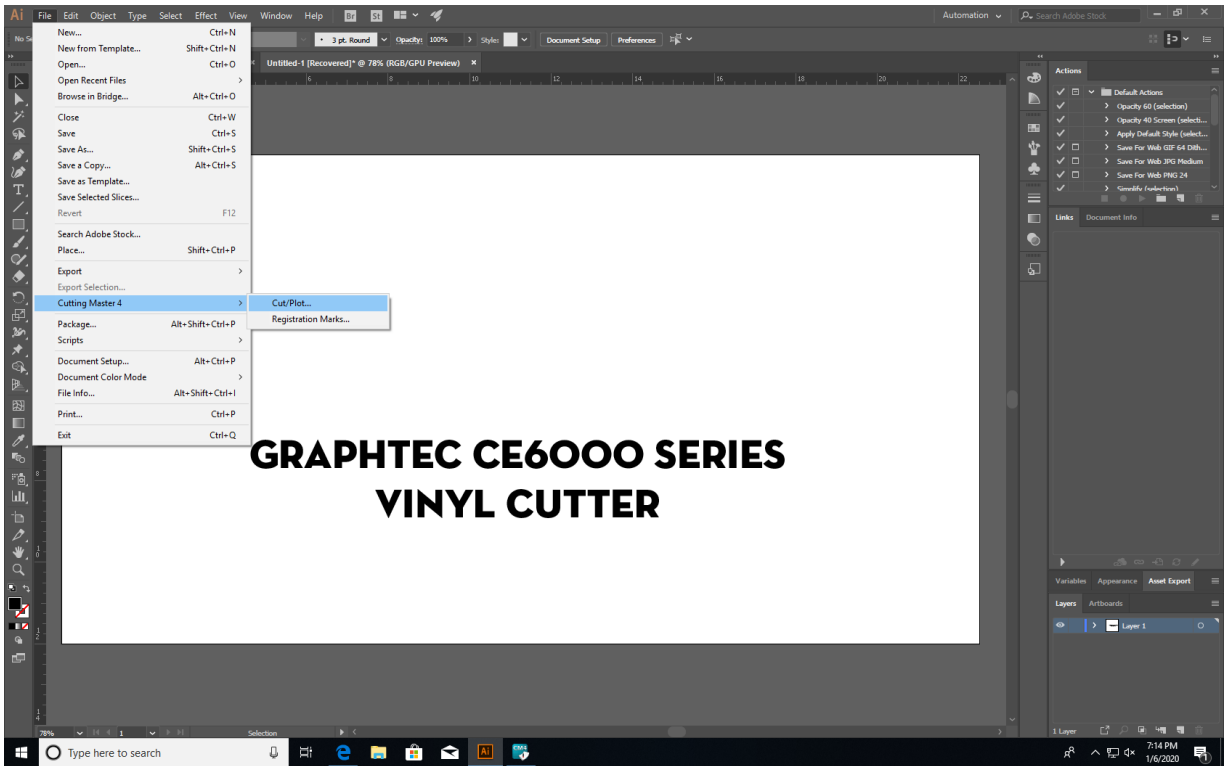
Ai File Edit Object Type Select Effect View Window Help Br St

Automation Search Adobe Stock

No Se 3 pt. Round Opacity: 100% Style: Document Setup Preferences

New... Ctrl+N
New from Template... Shift+Ctrl+N
Open... Ctrl+O
Open Recent Files
Browse in Bridge... Alt+Ctrl+O
Close Ctrl+W
Save Ctrl+S
Save As... Shift+Ctrl+S
Save a Copy... Alt+Ctrl+S
Save as Template...
Save Selected Slices...
Revert F12
Search Adobe Stock...
Place... Shift+Ctrl+P
Export
Export Selection...
Cutting Master 4
Package... Alt+Shift+Ctrl+P
Scripts
Document Setup... Alt+Ctrl+P
Document Color Mode
File Info... Alt+Shift+Ctrl+I
Print... Ctrl+P
Exit Ctrl+Q

Cut/Plot...
Registration Marks...

Untitled-1 [Recovered]* @ 78% (RGB/GPU Preview)

GRAPHTEC CE6000 SERIES
VINYL CUTTER

Actions
Default Actions
Opacity 60 (selection)
Opacity 40 Screen (selecti...
Apply Default Style (select...
Save For Web GIF 64 Dith...
Save For Web JPG Medium
Save For Web PNG 24
Simplify (selection)

Links Document Info

Variables Appearance Asset Export

Layers Artboards

Layer 1

1 Layer

78% 1 Selection

Type here to search

7:14 PM
1/6/2020